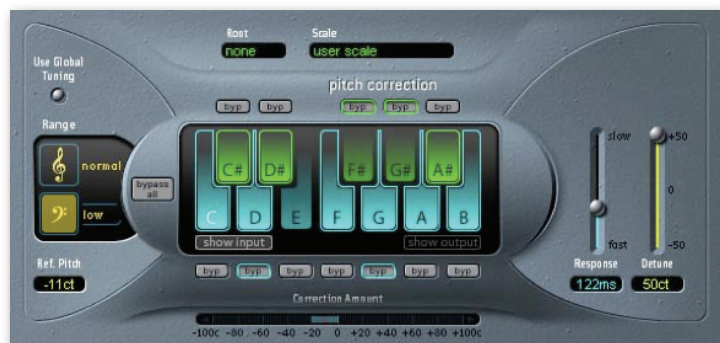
Root
none

Scale
user scale

Use Global Tuning

pitch correction

byp byp byp byp byp

Range

normal

low

bypass all

C# D# F# G# A#

C D E F G A B

show input

show output

slow

fast

+50

0

-50

Ref. Pitch
-11ct

byp byp byp byp byp byp byp

Response
122ms

Detune
50ct

Correction Amount

-100c -80 -60 -40 -20 0 +20 +40 +60 +80 +100c